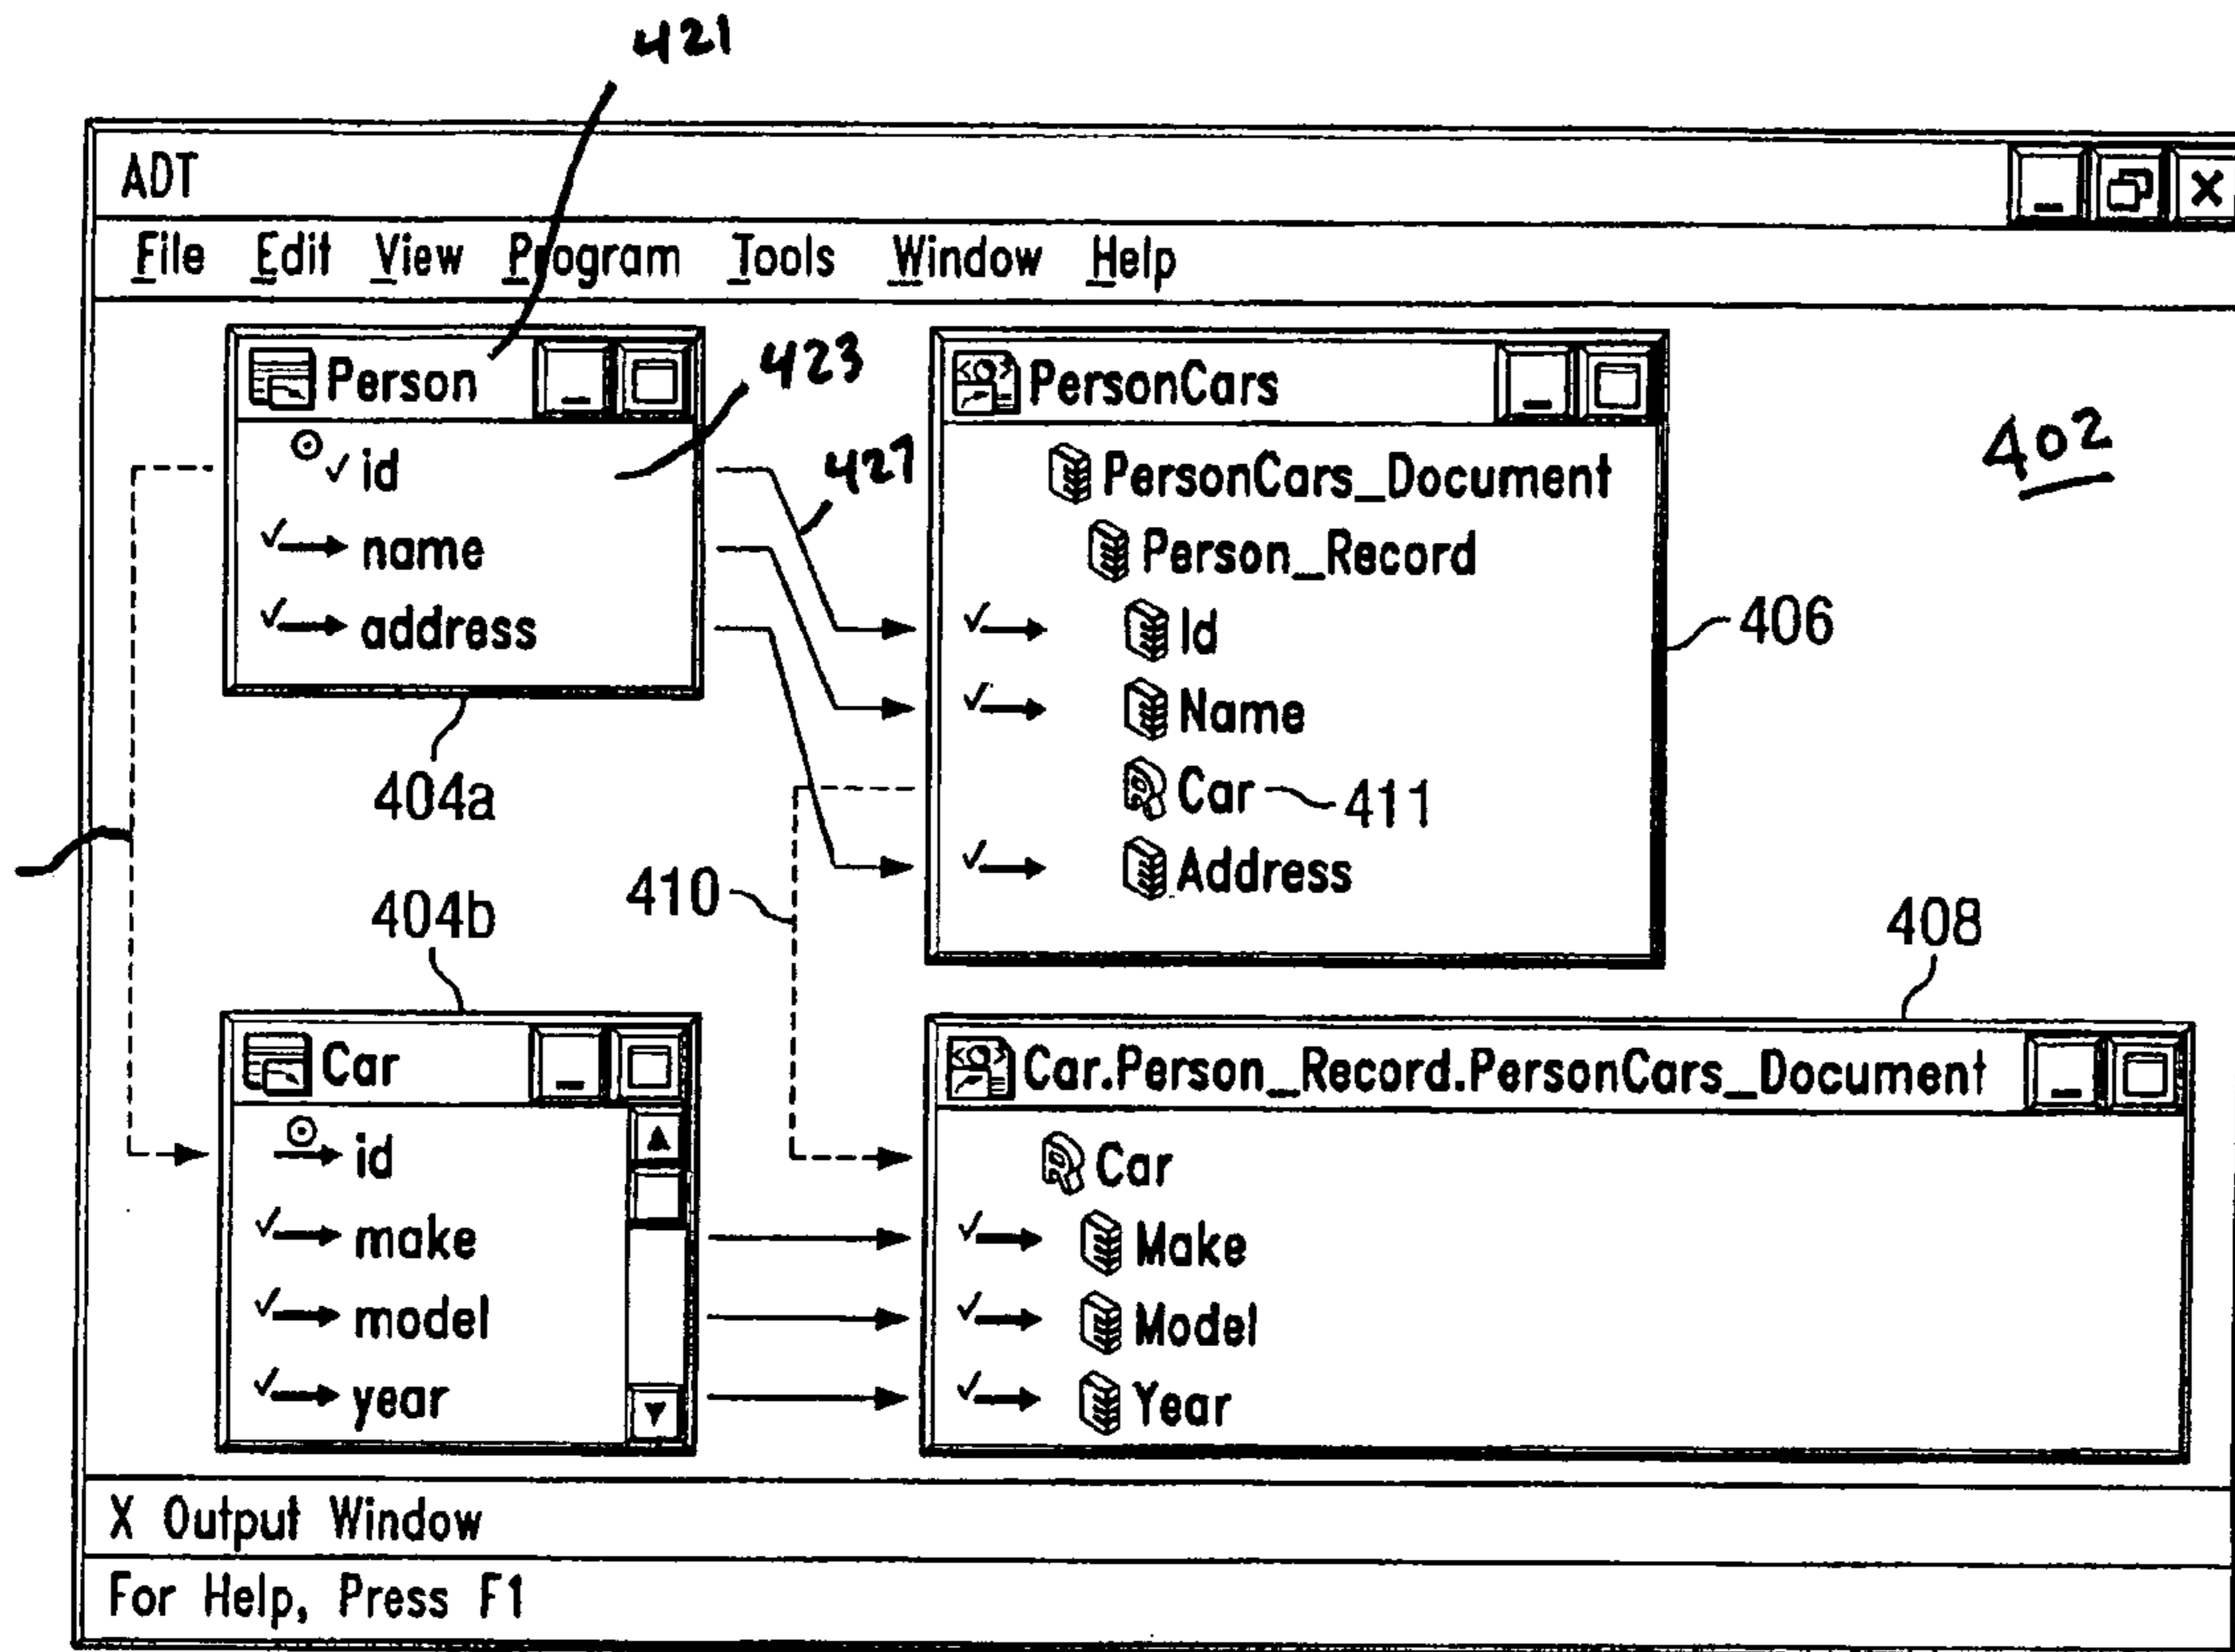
421

ADT

File Edit View Program Tools Window Help

Person

423

id

name

address

404a

427

PersonCars

PersonCars_Document

Person_Record

Id

Name

Car 411

Address

406

402

404b

410

408

Car

id

make

model

year

Car.Person_Record.PersonCars_Document

Car

Make

Model

Year

X Output Window

For Help, Press F1